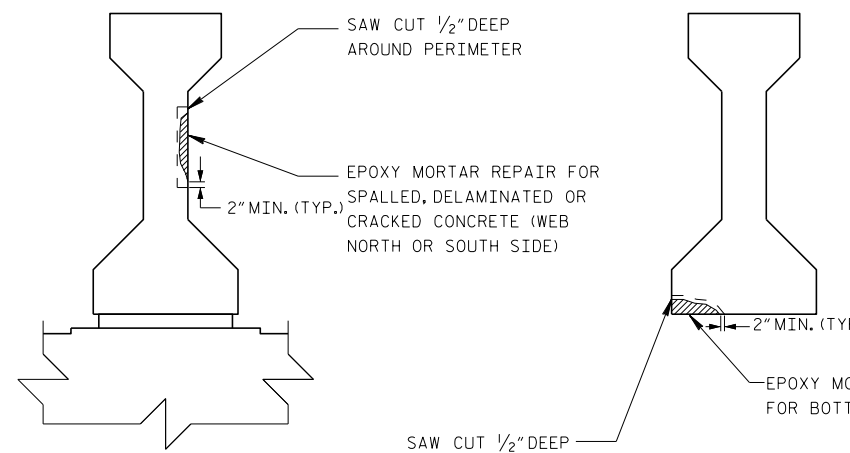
SAW CUT $\frac{1}{2}$" DEEP AROUND PERIMETER

EPOXY MORTAR REPAIR FOR SPALLED, DELAMINATED OR CRACKED CONCRETE (WEB NORTH OR SOUTH SIDE)

2" MIN. (TYP.)

2" MIN. (TY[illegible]

EPOXY MO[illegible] FOR BOTT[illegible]

SAW CUT $\frac{1}{2}$" DEEP